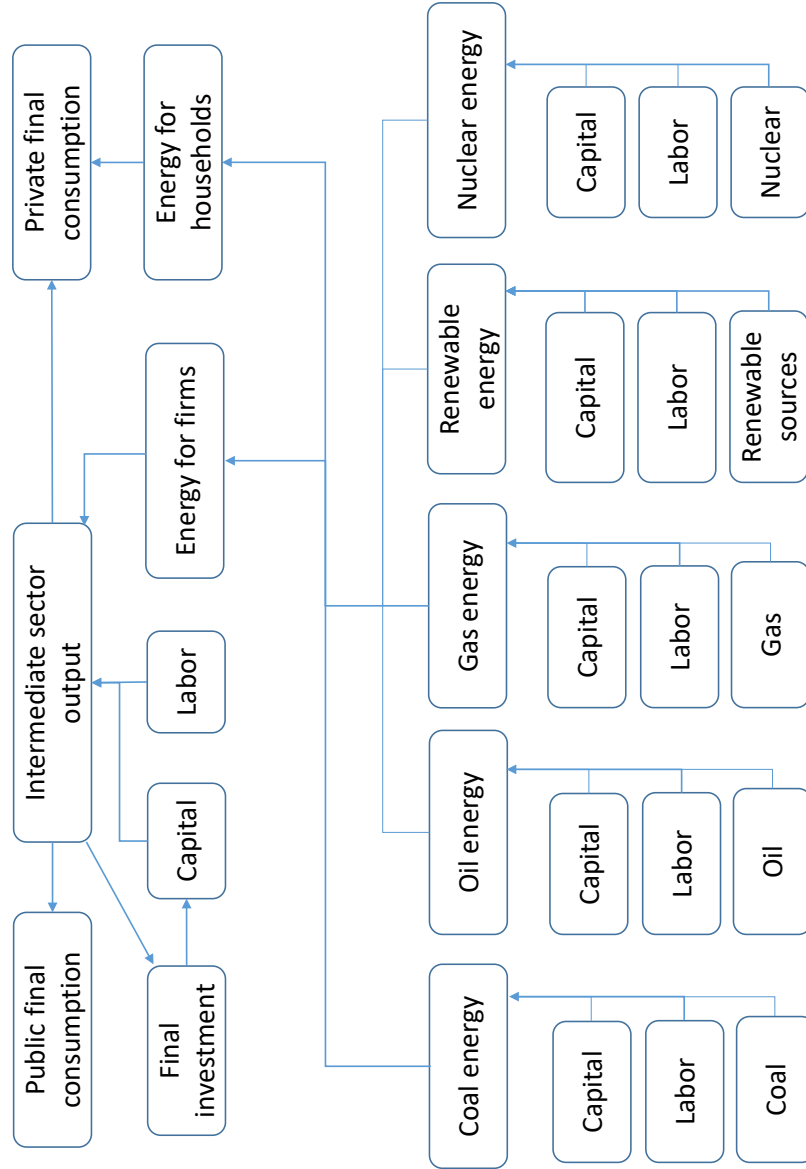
Public final consumption

Intermediate sector output

Private final consumption

Final investment

Capital

Labor

Energy for firms

Energy for households

Coal energy

Capital

Labor

Coal

Oil energy

Capital

Labor

Oil

Gas energy

Capital

Labor

Gas

Renewable energy

Capital

Labor

Renewable sources

Nuclear energy

Capital

Labor

Nuclear